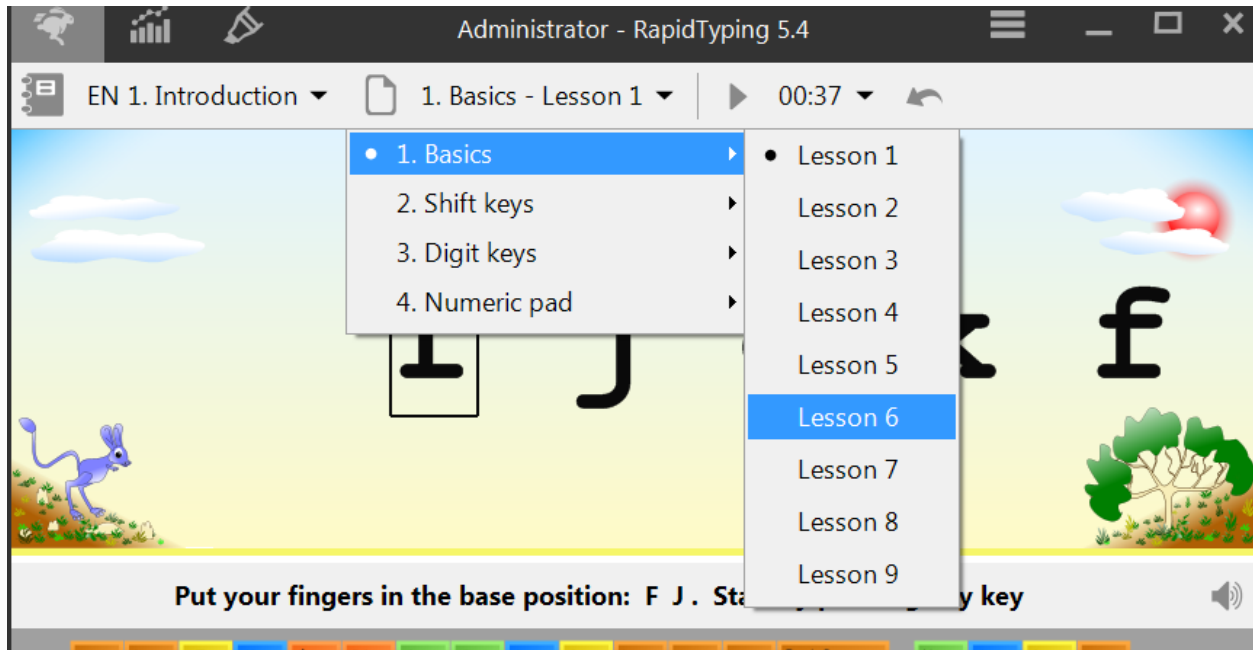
Administrator - RapidTyping 5.4

EN 1. Introduction 1. Basics - Lesson 1 00:37

1. Basics
2. Shift keys
3. Digit keys
4. Numeric pad

Lesson 1
Lesson 2
Lesson 3
Lesson 4
Lesson 5
Lesson 6
Lesson 7
Lesson 8
Lesson 9

j k f

Put your fingers in the base position: F J . Sta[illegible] y key